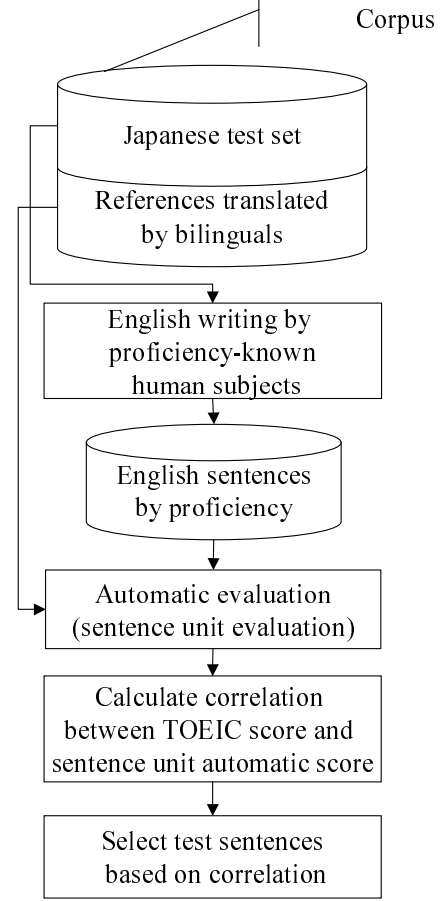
Corpus

Japanese test set

References translated by bilinguals

English writing by proficiency-known human subjects

English sentences by proficiency

Automatic evaluation (sentence unit evaluation)

Calculate correlation between TOEIC score and sentence unit automatic score

Select test sentences based on correlation